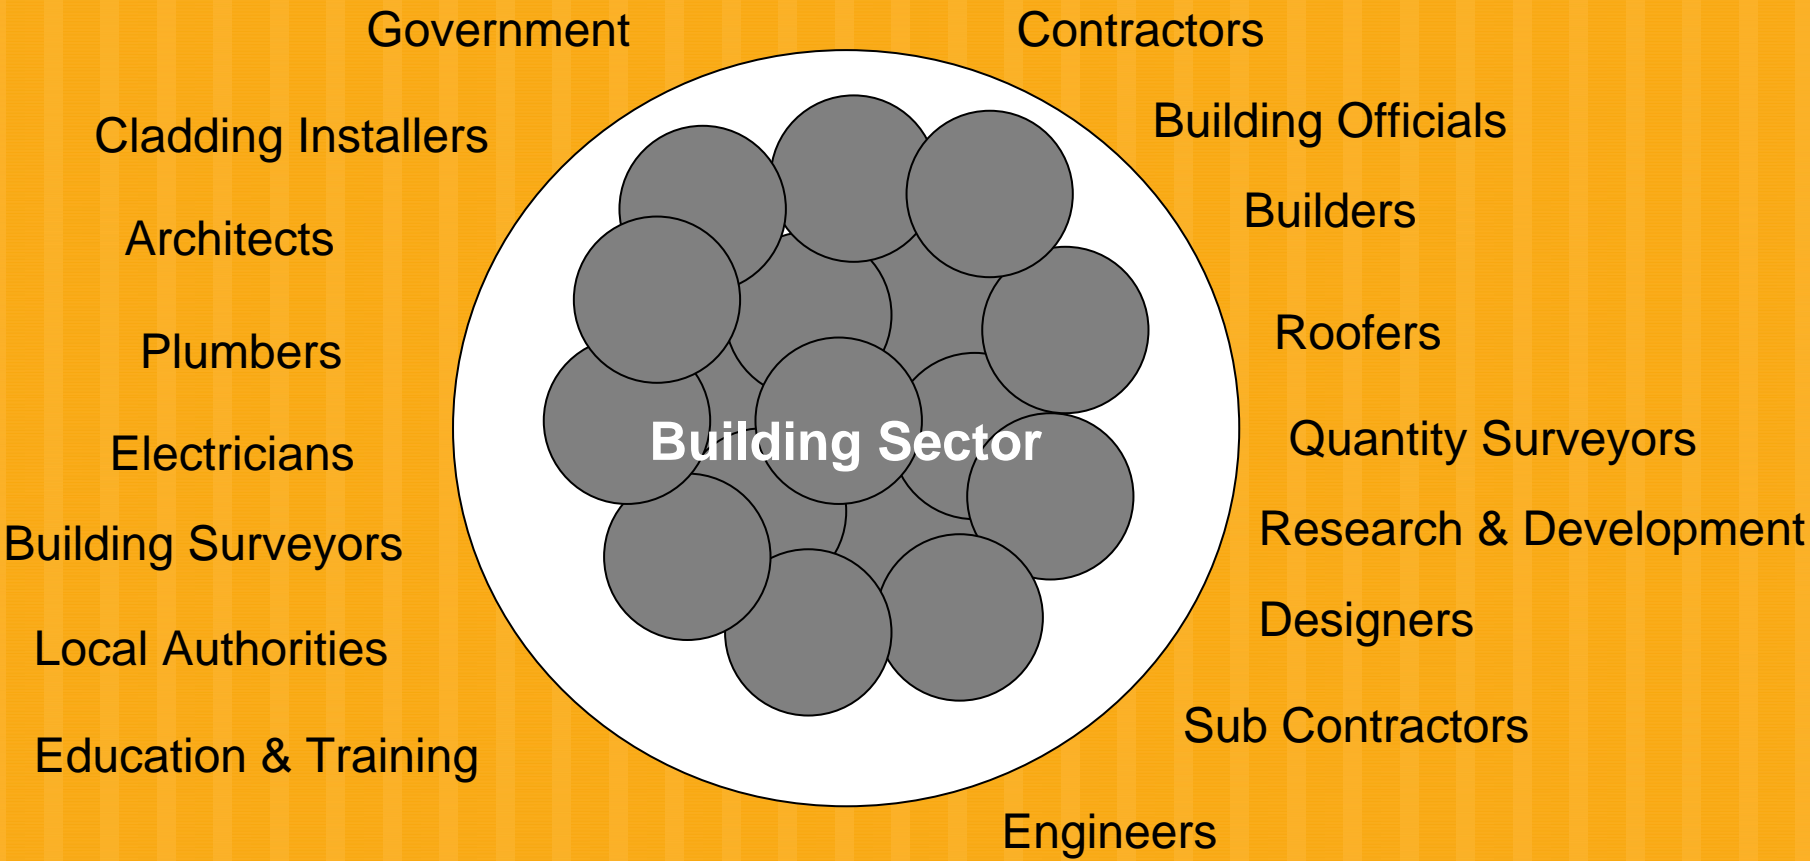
Government

Contractors

Cladding Installers

Building Officials

Builders

Architects

Plumbers

Roofers

Building Sector

Electricians

Quantity Surveyors

Building Surveyors

Research & Development

Designers

Local Authorities

Sub Contractors

Education & Training

Engineers